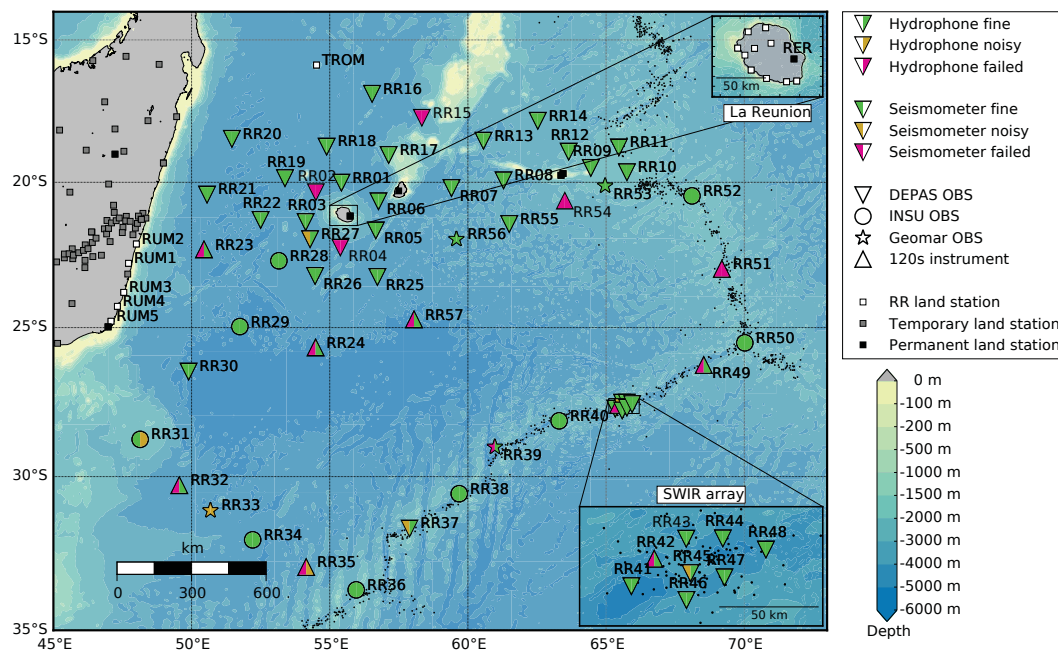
15°S
20°S
25°S
30°S
35°S
45°E
50°E
55°E
60°E
65°E
70°E

TROM
RR16
RR15
RR14
RR20
RR18
RR13
RR12
RR17
RR11
RR19
RR09
RR10
RR02
RR01
RR08
RR21
RR07
RR53
RR52
RR22
RR03
RR06
RR54
RR55
RR27
RR05
RR56
RUM2
RR23
RR04
RUM1
RR28
RR51
RR26
RR25
RUM3
RUM4
RUM5
RR57
RR29
RR50
RR24
RR30
RR49
RR40
RR31
RR39
RR38
RR32
RR33
RR37
RR34
RR35
RR36
km
0
300
600

RER
50 km
La Reunion

SWIR array
RR43
RR44
RR48
RR42
RR45
RR41
RR47
RR46
50 km

Hydrophone fine
Hydrophone noisy
Hydrophone failed
Seismometer fine
Seismometer noisy
Seismometer failed
DEPAS OBS
INSU OBS
Geomar OBS
120s instrument
RR land station
Temporary land station
Permanent land station

0 m
-100 m
-200 m
-500 m
-1000 m
-1500 m
-2000 m
-3000 m
-4000 m
-5000 m
-6000 m
Depth